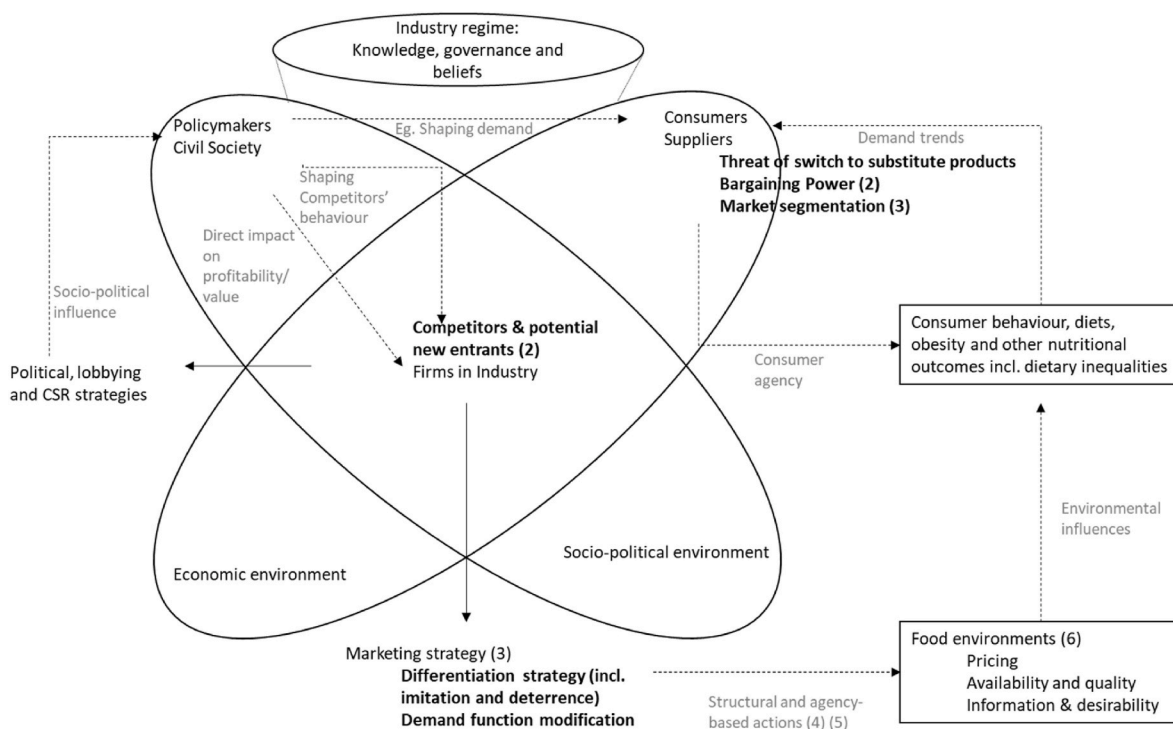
Industry regime:
Knowledge, governance and beliefs

Policymakers
Civil Society

Eg. Shaping demand

Consumers
Suppliers
Threat of switch to substitute products
Bargaining Power (2)
Market segmentation (3)

Demand trends

Shaping Competitors' behaviour

Direct impact on profitability/ value

Socio-political influence

Competitors & potential new entrants (2)
Firms in Industry

Political, lobbying and CSR strategies

Consumer agency

Consumer behaviour, diets, obesity and other nutritional outcomes incl. dietary inequalities

Environmental influences

Economic environment

Socio-political environment

Marketing strategy (3)
Differentiation strategy (incl. imitation and deterrence)
Demand function modification

Structural and agency-based actions (4) (5)

Food environments (6)
Pricing
Availability and quality
Information & desirability